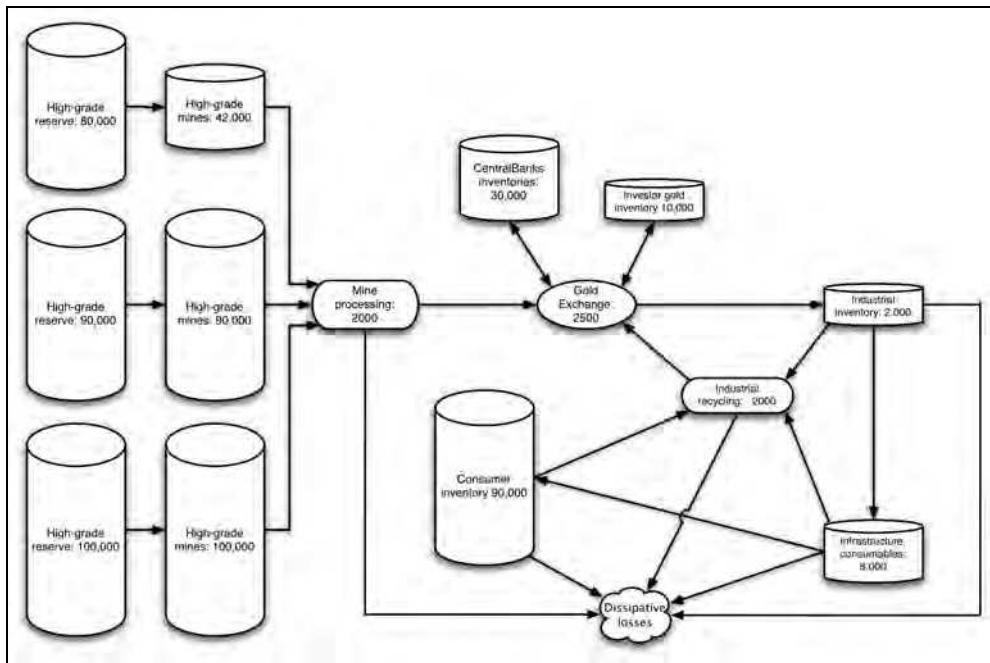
High-grade reserve: 80,000

High-grade mines: 42,000

High-grade reserve: 90,000

High-grade mines: 90,000

High-grade reserve: 100,000

High-grade mines: 100,000

Mine processing: 2000

CentralBanks inventories: 30,000

Investor gold inventory 10,000

Gold Exchange 2500

Industrial inventory: 2,000

Industrial recycling: 2000

Consumer inventory 90,000

Infrastructure consumables: 8,000

Dissipative losses